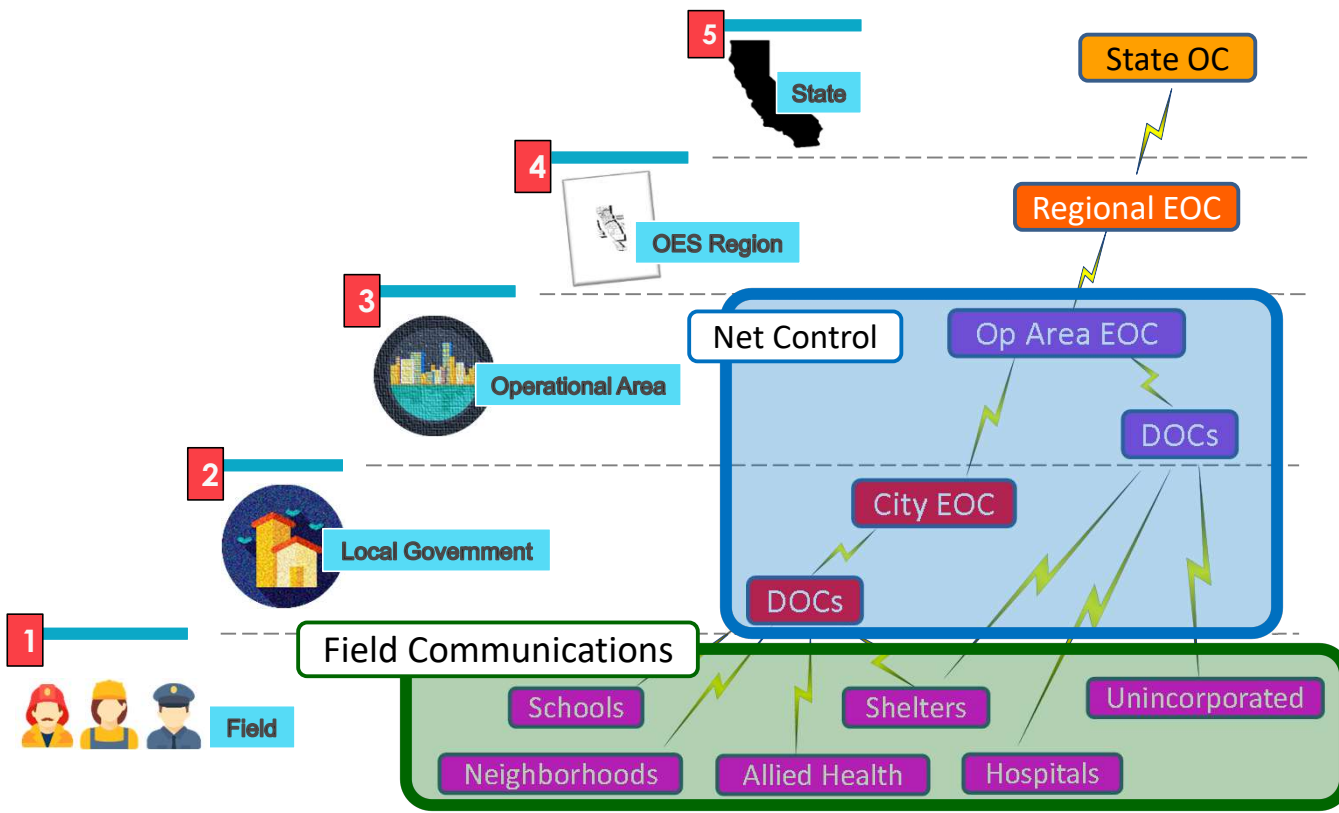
5
State

State OC

4
OES Region

Regional EOC

3
Operational Area

Net Control

Op Area EOC

DOCs

2
Local Government

City EOC

DOCs

1
Field

Field Communications

Schools

Shelters

Unincorporated

Neighborhoods

Allied Health

Hospitals